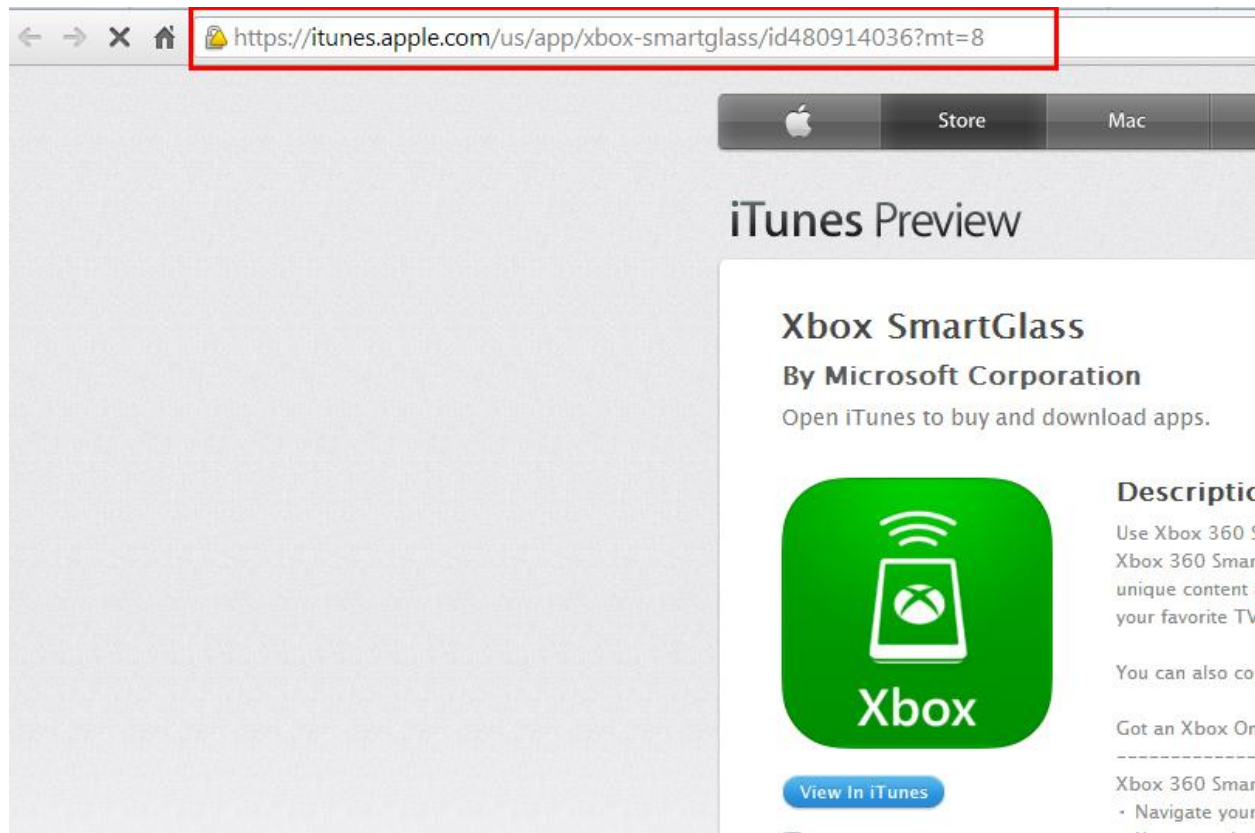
https://itunes.apple.com/us/app/xbox-smartglass/id480914036?mt=8

Store Mac

iTunes Preview

Xbox SmartGlass

By Microsoft Corporation

Open iTunes to buy and download apps.

Xbox

View In iTunes

Descriptic

Use Xbox 360 S
Xbox 360 Smar
unique content
your favorite TV

You can also co

Got an Xbox On
------------------
Xbox 360 Smar
• Navigate your